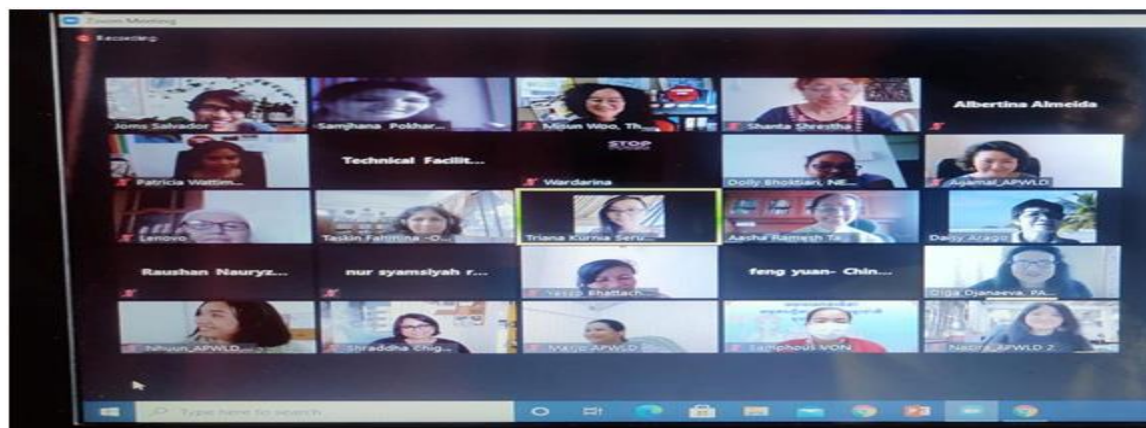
Zoom Meeting
Recording

Joms Salvador
Samjhana Pokhar...
Misun Woo, Th...
Shanta Shrestha
Albertina Almeida
Patricia Wattim...
Technical Facilit...
STOP
Wardarina
Dolly Bhoktiani, NE...
Agamal_APWLD
Lenovo
Taskin Fahmina -O...
Triana Kurnia Seru...
Aasha Ramesh Ta...
Daisy Arago
Raushan Nauryz...
nur syamsiyah r...
Vasco Bhattach...
feng yuan- Chin...
Olga Djanaeva, PA...
Nhuun_APWLD
Shraddha Chig...
Marie APWLD
Samphous VON
Nabila APWLD 2

Type here to search